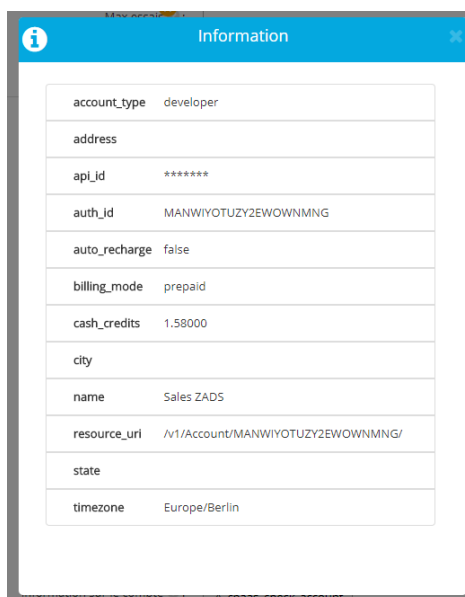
Max essai

Information

| | |
|---|---|
| account_type | developer |
| address | |
| api_id | ******* |
| auth_id | MANWIYOTUZY2EWOWNMNG |
| auto_recharge | false |
| billing_mode | prepaid |
| cash_credits | 1.58000 |
| city | |
| name | Sales ZADS |
| resource_uri | /v1/Account/MANWIYOTUZY2EWOWNMNG/ |
| state | |
| timezone | Europe/Berlin |

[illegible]